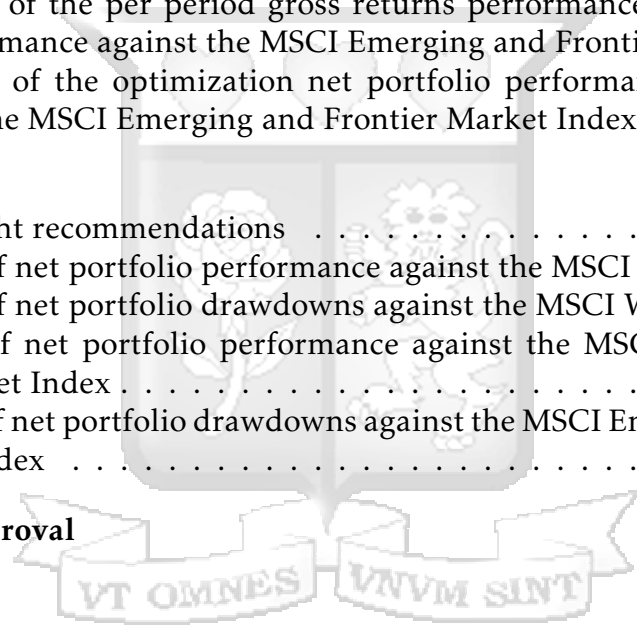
of the per period gross returns performance
mance against the MSCI Emerging and Fronti
of the optimization net portfolio performa
e MSCI Emerging and Frontier Market Index

nt recommendations . . . . . . . . . . . . . .
f net portfolio performance against the MSCI
f net portfolio drawdowns against the MSCI W
f net portfolio performance against the MS
et Index . . . . . . . . . . . . . . . . . . . . .
f net portfolio drawdowns against the MSCI E
dex . . . . . . . . . . . . . . . . . . . . . . .

roval

VT OMNES VNVM SINT